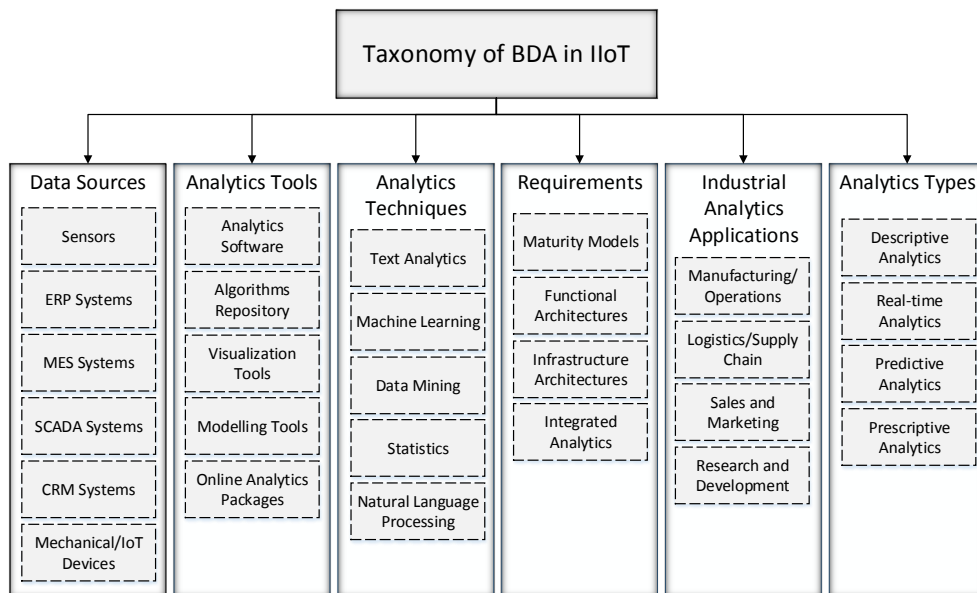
Taxonomy of BDA in IIoT

Data Sources

Sensors

ERP Systems

MES Systems

SCADA Systems

CRM Systems

Mechanical/IoT Devices

Analytics Tools

Analytics Software

Algorithms Repository

Visualization Tools

Modelling Tools

Online Analytics Packages

Analytics Techniques

Text Analytics

Machine Learning

Data Mining

Statistics

Natural Language Processing

Requirements

Maturity Models

Functional Architectures

Infrastructure Architectures

Integrated Analytics

Industrial Analytics Applications

Manufacturing/ Operations

Logistics/Supply Chain

Sales and Marketing

Research and Development

Analytics Types

Descriptive Analytics

Real-time Analytics

Predictive Analytics

Prescriptive Analytics